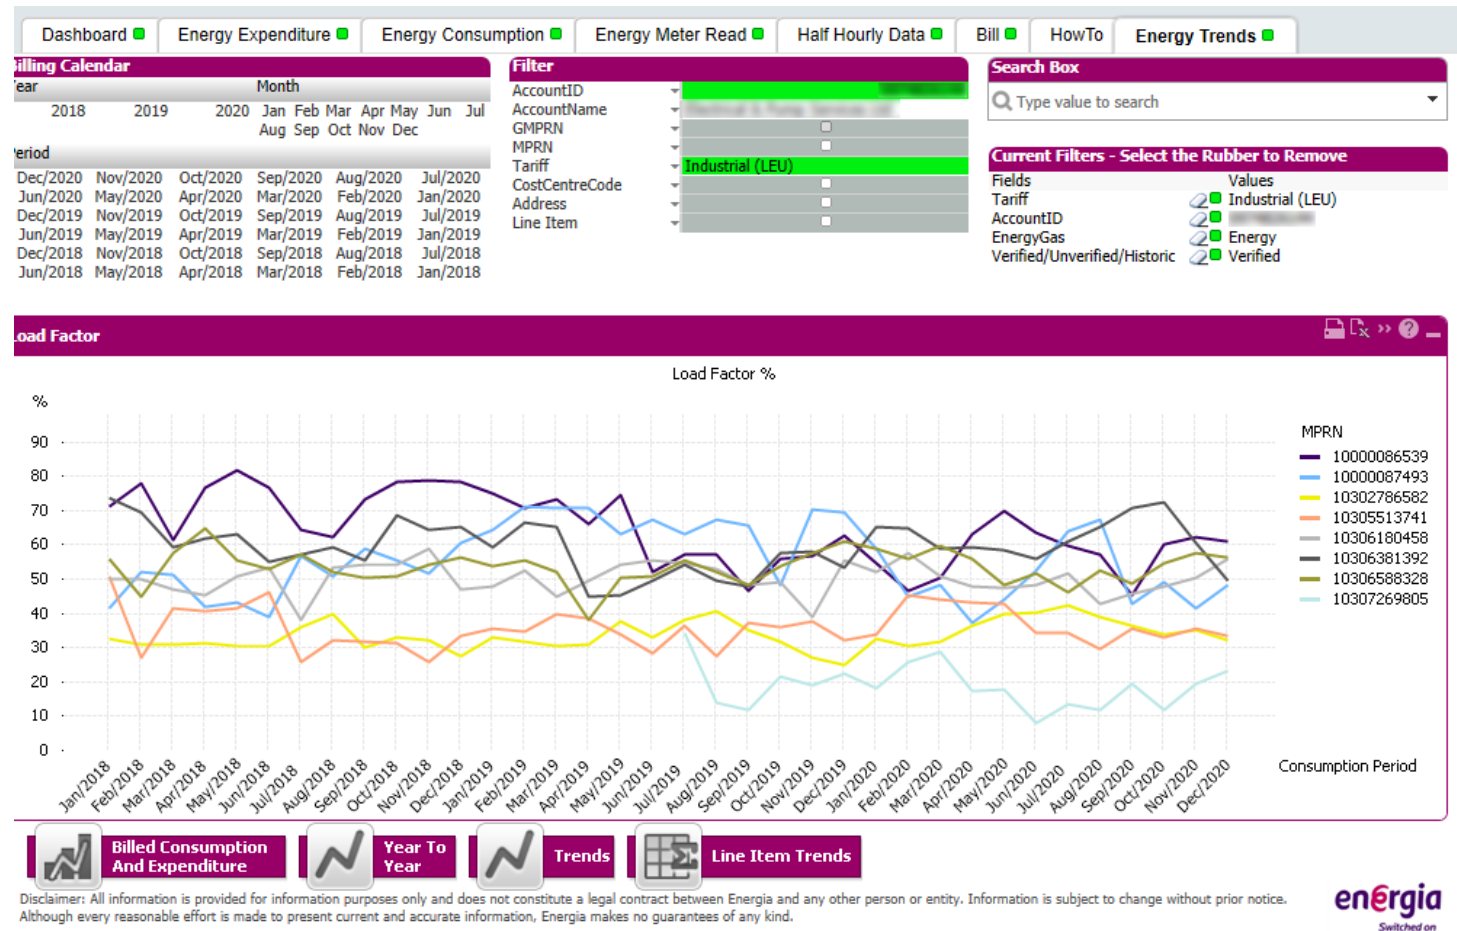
Dashboard | Energy Expenditure | Energy Consumption | Energy Meter Read | Half Hourly Data | Bill | HowTo | Energy Trends

illing Calendar
ear
Month
2018 2019 2020 Jan Feb Mar Apr May Jun Jul Aug Sep Oct Nov Dec
eriod
Dec/2020 Nov/2020 Oct/2020 Sep/2020 Aug/2020 Jul/2020
Jun/2020 May/2020 Apr/2020 Mar/2020 Feb/2020 Jan/2020
Dec/2019 Nov/2019 Oct/2019 Sep/2019 Aug/2019 Jul/2019
Jun/2019 May/2019 Apr/2019 Mar/2019 Feb/2019 Jan/2019
Dec/2018 Nov/2018 Oct/2018 Sep/2018 Aug/2018 Jul/2018
Jun/2018 May/2018 Apr/2018 Mar/2018 Feb/2018 Jan/2018

Filter
AccountID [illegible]
AccountName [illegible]
GMPRN
MPRN
Tariff Industrial (LEU)
CostCentreCode
Address
Line Item

Search Box
Type value to search

Current Filters - Select the Rubber to Remove
Fields Values
Tariff Industrial (LEU)
AccountID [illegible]
EnergyGas Energy
Verified/Unverified/Historic Verified

oad Factor

Load Factor %
%
90
80
70
60
50
40
30
20
10
0
Jan/2018 Feb/2018 Mar/2018 Apr/2018 May/2018 Jun/2018 Jul/2018 Aug/2018 Sep/2018 Oct/2018 Nov/2018 Dec/2018 Jan/2019 Feb/2019 Mar/2019 Apr/2019 May/2019 Jun/2019 Jul/2019 Aug/2019 Sep/2019 Oct/2019 Nov/2019 Dec/2019 Jan/2020 Feb/2020 Mar/2020 Apr/2020 May/2020 Jun/2020 Jul/2020 Aug/2020 Sep/2020 Oct/2020 Nov/2020 Dec/2020
Consumption Period

MPRN
10000086539
10000087493
10302786582
10305513741
10306180458
10306381392
10306588328
10307269805

Billed Consumption And Expenditure
Year To Year
Trends
Line Item Trends

Disclaimer: All information is provided for information purposes only and does not constitute a legal contract between Energia and any other person or entity. Information is subject to change without prior notice. Although every reasonable effort is made to present current and accurate information, Energia makes no guarantees of any kind.

energia
Switched on